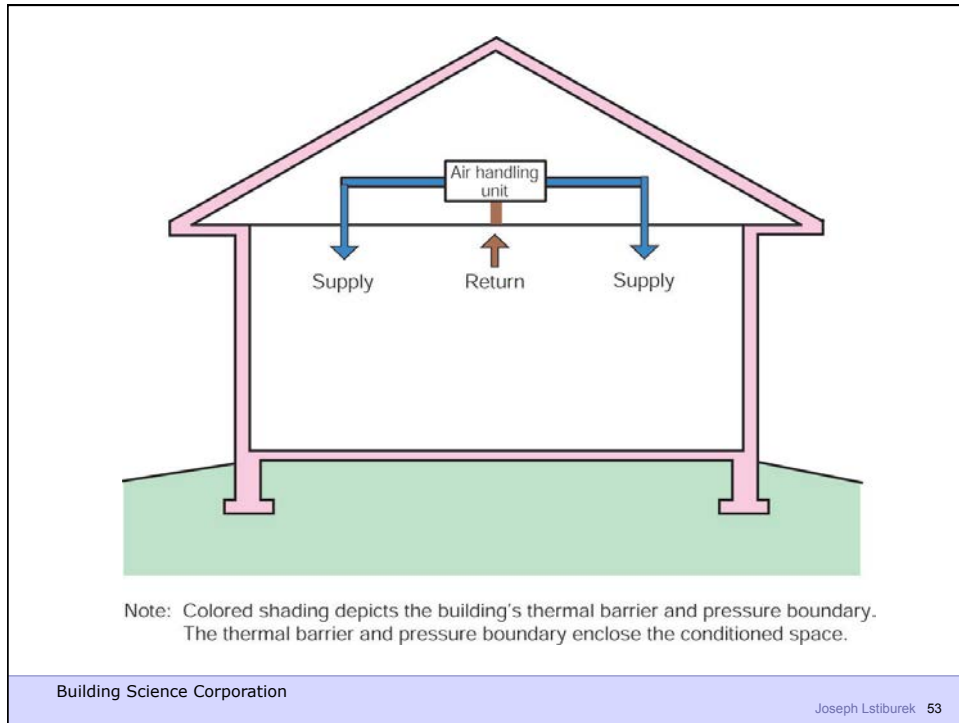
Air handling unit

Supply

Return

Supply

Note: Colored shading depicts the building's thermal barrier and pressure boundary. The thermal barrier and pressure boundary enclose the conditioned space.

Building Science Corporation

Joseph Lstiburek 53